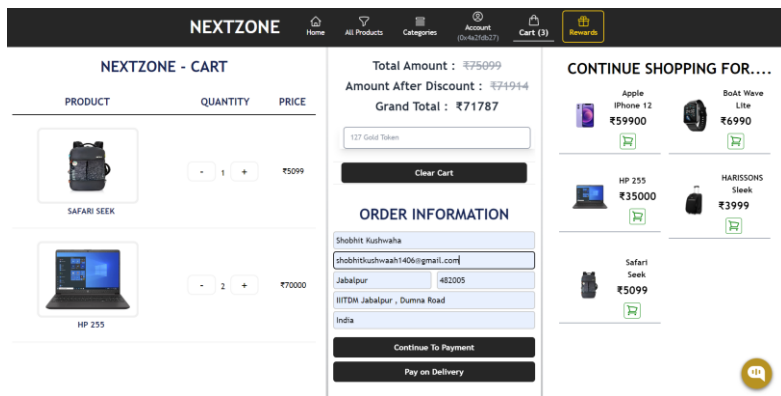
NEXTZONE

Home

All Products

Categories

Account (0x4a2fdb27)

Cart (3)

Rewards

NEXTZONE - CART

| PRODUCT | QUANTITY | PRICE |
|---|---|---|
| SAFARI SEEK | - 1 + | ₹5099 |
| HP 255 | - 2 + | ₹70000 |

Total Amount : ~~₹75099~~

Amount After Discount : ~~₹71914~~

Grand Total : ₹71787

127 Gold Token

Clear Cart

ORDER INFORMATION

Shobhit Kushwaha

shobhitkushwaah1406@gmail.com

Jabalpur

482005

IIITDM Jabalpur , Dumna Road

India

Continue To Payment

Pay on Delivery

CONTINUE SHOPPING FOR....

Apple iPhone 12
₹59900

BoAt Wave Lite
₹6990

HP 255
₹35000

HARISSONS Sleek
₹3999

Safari Seek
₹5099